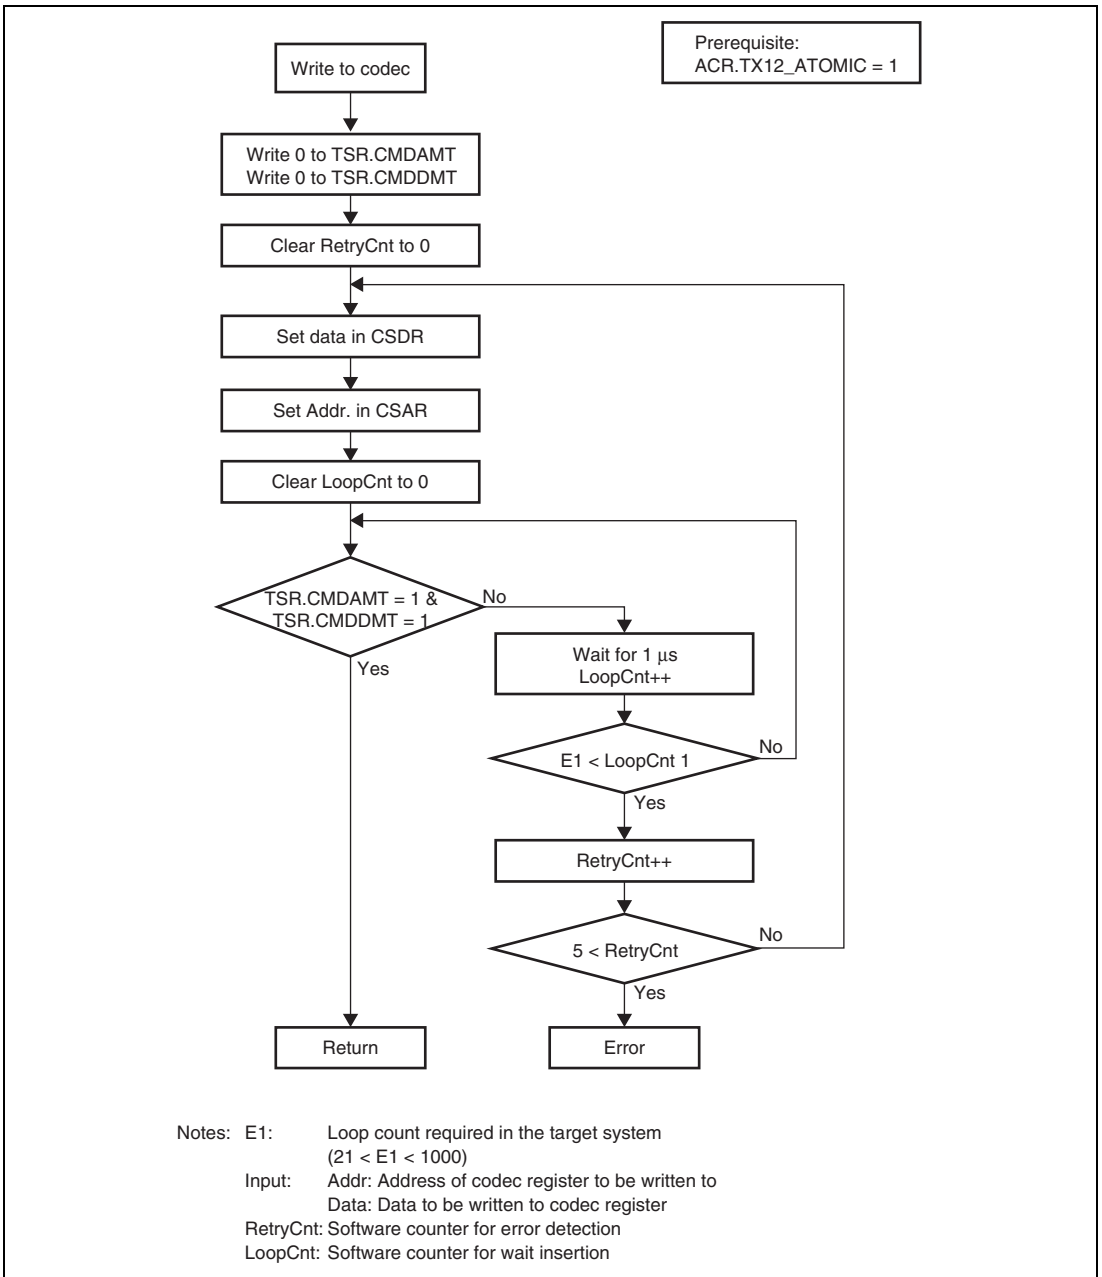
Prerequisite:
ACR.TX12_ATOMIC = 1

Write to codec

Write 0 to TSR.CMDAMT
Write 0 to TSR.CMDDMT

Clear RetryCnt to 0

Set data in CSDR

Set Addr. in CSAR

Clear LoopCnt to 0

TSR.CMDAMT = 1 &
TSR.CMDDMT = 1

No

Yes

Wait for 1 μs
LoopCnt++

E1 < LoopCnt 1

No

Yes

RetryCnt++

5 < RetryCnt

No

Yes

Return

Error

Notes: E1: Loop count required in the target system
(21 < E1 < 1000)
Input: Addr: Address of codec register to be written to
Data: Data to be written to codec register
RetryCnt: Software counter for error detection
LoopCnt: Software counter for wait insertion